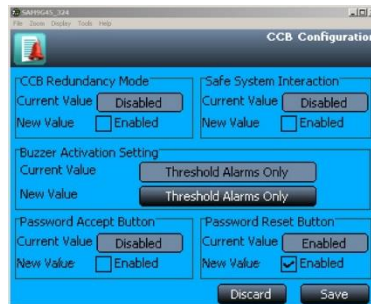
SAM9G45_324
File Zoom Display Tools Help

CCB Configuration

CCB Redundancy Mode
Current Value Disabled
New Value Enabled

Safe System Interaction
Current Value Disabled
New Value Enabled

Buzzer Activation Setting
Current Value Threshold Alarms Only
New Value Threshold Alarms Only

Password Accept Button
Current Value Disabled
New Value Enabled

Password Reset Button
Current Value Enabled
New Value Enabled

Discard Save